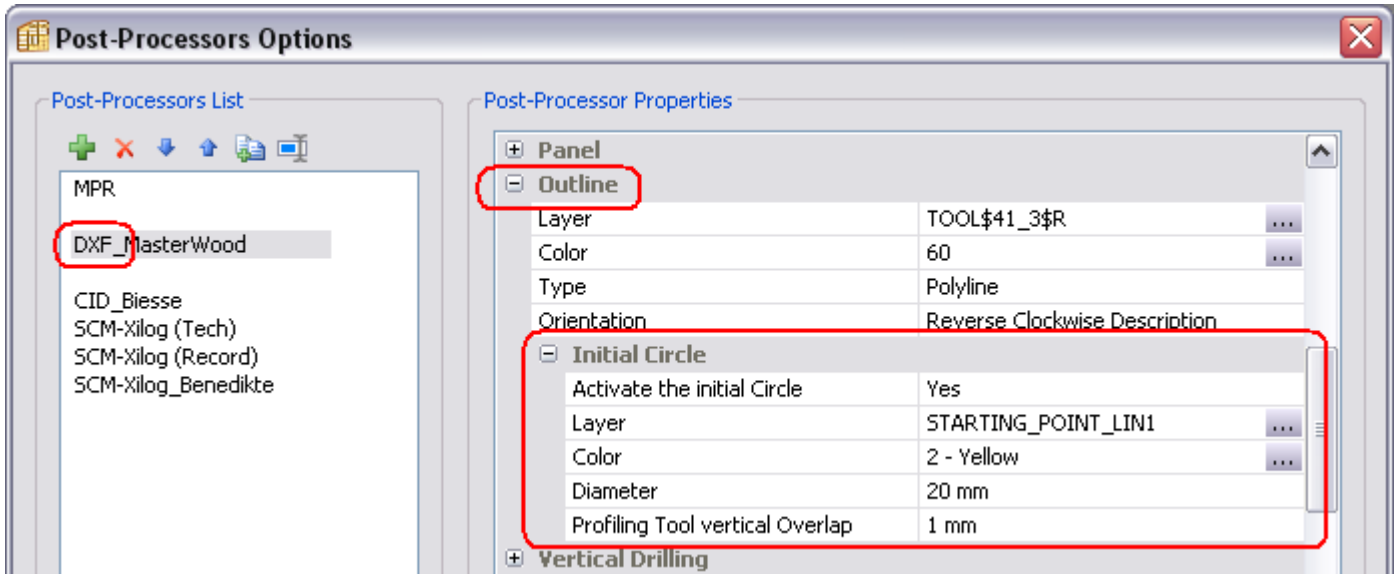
Post-Processors Options

Post-Processors List

MPR

DXF_MasterWood

CID_Biesse
SCM-Xilog (Tech)
SCM-Xilog (Record)
SCM-Xilog_Benedikte

Post-Processor Properties

Panel
Outline

| Layer | TOOL$41_3$R |
|---|---|
| Color | 60 |
| Type | Polyline |
| Orientation | Reverse Clockwise Description |

Initial Circle

| Activate the initial Circle | Yes |
|---|---|
| Layer | STARTING_POINT_LIN1 |
| Color | 2 - Yellow |
| Diameter | 20 mm |
| Profiling Tool vertical Overlap | 1 mm |

Vertical Drilling